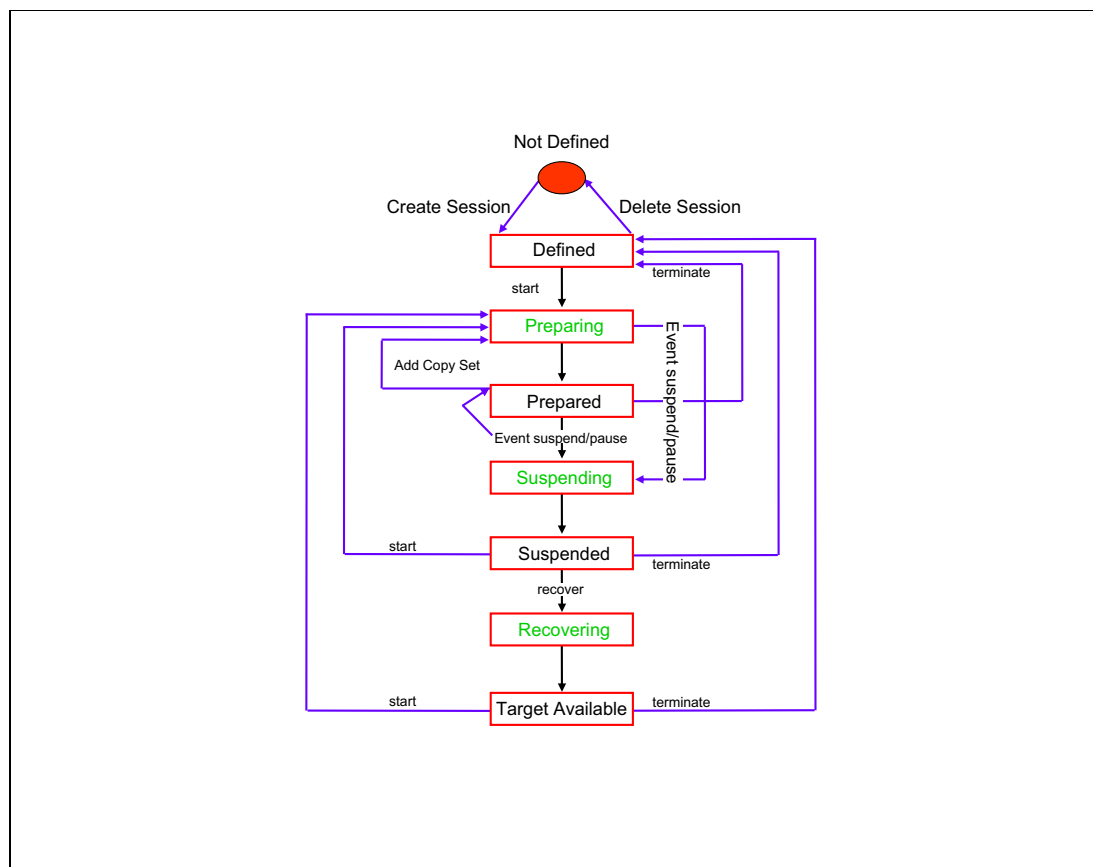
Not Defined

Create Session

Delete Session

Defined

terminate

start

Preparing

Event suspend/pause

Add Copy Set

Prepared

Event suspend/pause

Suspending

start

Suspended

terminate

recover

Recovering

start

Target Available

terminate